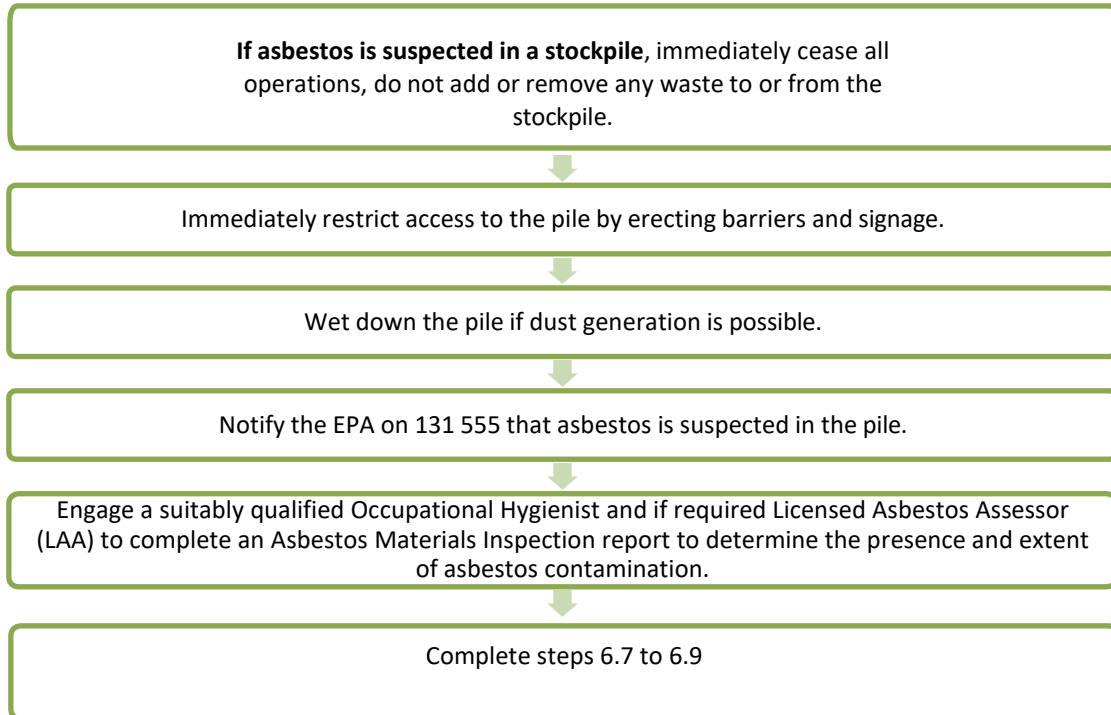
**If asbestos is suspected in a stockpile**, immediately cease all operations, do not add or remove any waste to or from the stockpile.

Immediately restrict access to the pile by erecting barriers and signage.

Wet down the pile if dust generation is possible.

Notify the EPA on 131 555 that asbestos is suspected in the pile.

Engage a suitably qualified Occupational Hygienist and if required Licensed Asbestos Assessor (LAA) to complete an Asbestos Materials Inspection report to determine the presence and extent of asbestos contamination.

Complete steps 6.7 to 6.9